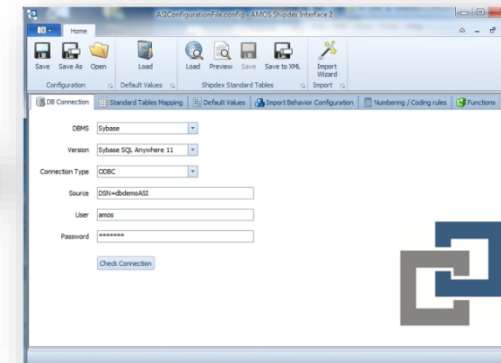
ASIConfigurationFile.config - AMOS Shipdex Interface 2

Home

Save Save As Open
Configuration

Load
Default Values

Load Preview Save Save to XML
Shipdex Standard Tables

Import Wizard
Import

DB Connection | Standard Tables Mapping | Default Values | Import Behavior Configuration | Numbering / Coding rules | Functions

DBMS Sybase

Version Sybase SQL Anywhere 11

Connection Type ODBC

Source DSN=dbdemoASI

User amos

Password ********

Check Connection